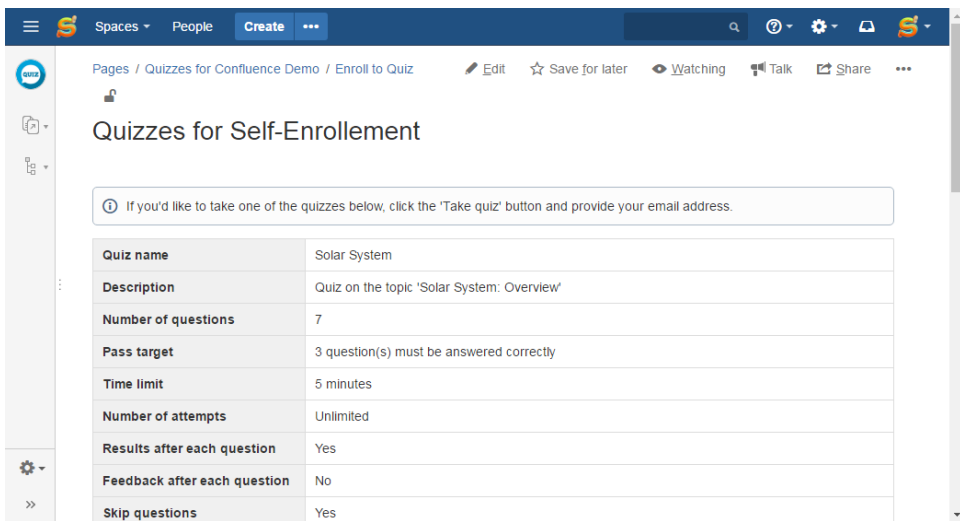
Spaces People Create •••

QUIZ

Pages / Quizzes for Confluence Demo / Enroll to Quiz

Edit Save for later Watching Talk Share •••

Quizzes for Self-Enrollement

If you'd like to take one of the quizzes below, click the 'Take quiz' button and provide your email address.

| Quiz name | Solar System |
|---|---|
| Description | Quiz on the topic 'Solar System: Overview' |
| Number of questions | 7 |
| Pass target | 3 question(s) must be answered correctly |
| Time limit | 5 minutes |
| Number of attempts | Unlimited |
| Results after each question | Yes |
| Feedback after each question | No |
| Skip questions | Yes |

»